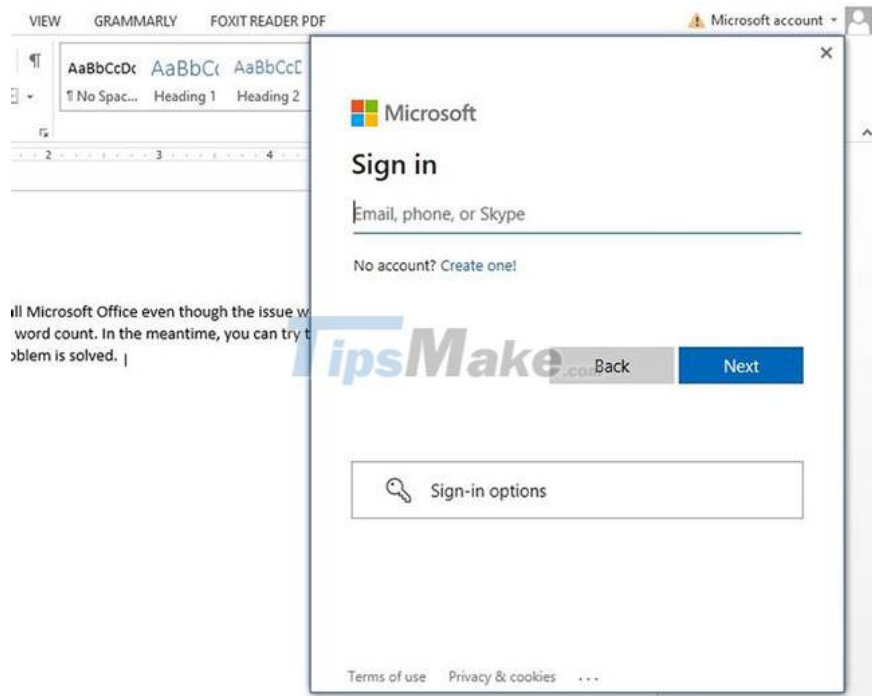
VIEW GRAMMARLY FOXIT READER PDF

Microsoft account

¶

AaBbCcDc AaBbCc AaBbCcD

¶ No Spac... Heading 1 Heading 2

2 3 4

ll Microsoft Office even though the issue w
word count. In the meantime, you can try t
oblem is solved.

×

Microsoft

Sign in

Email, phone, or Skype

No account? Create one!

TipsMake.com

Back

Next

Sign-in options

Terms of use Privacy & cookies ...